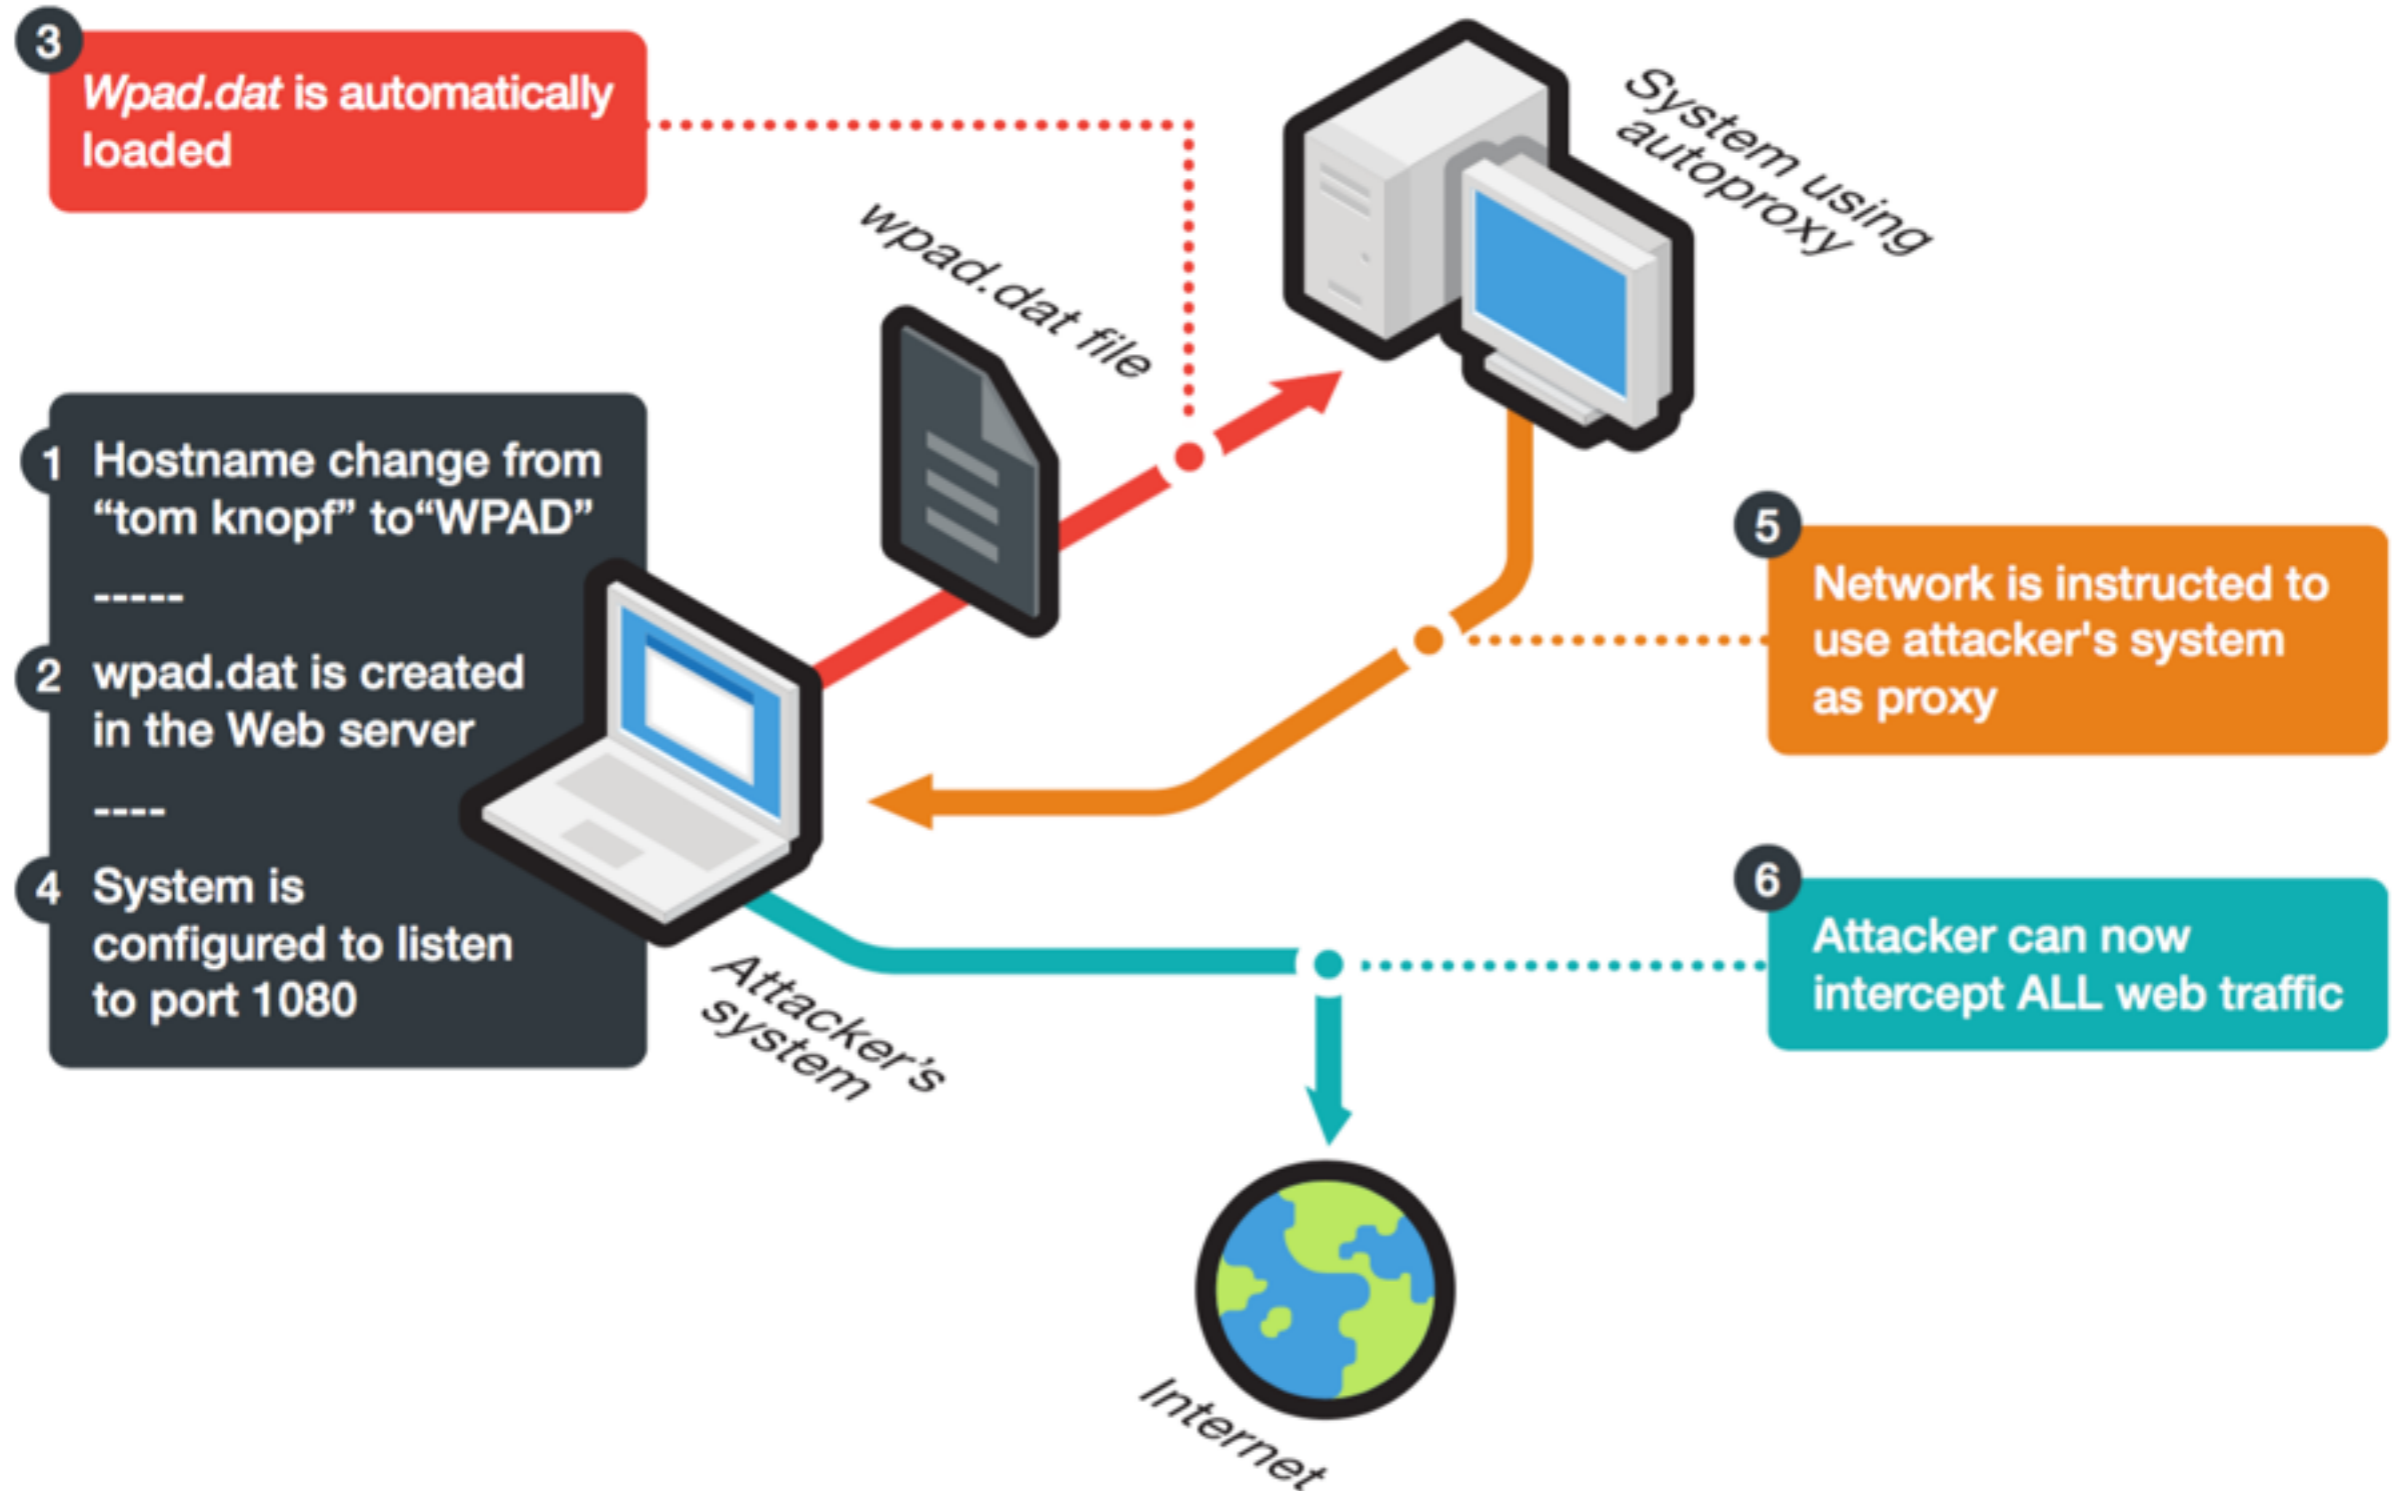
3 Wpad.dat is automatically loaded

wpad.dat file

System using autoproxy

1 Hostname change from “tom knopf” to“WPAD”

-----

2 wpad.dat is created in the Web server

----

4 System is configured to listen to port 1080

5 Network is instructed to use attacker's system as proxy

6 Attacker can now intercept ALL web traffic

Attacker's system

Internet